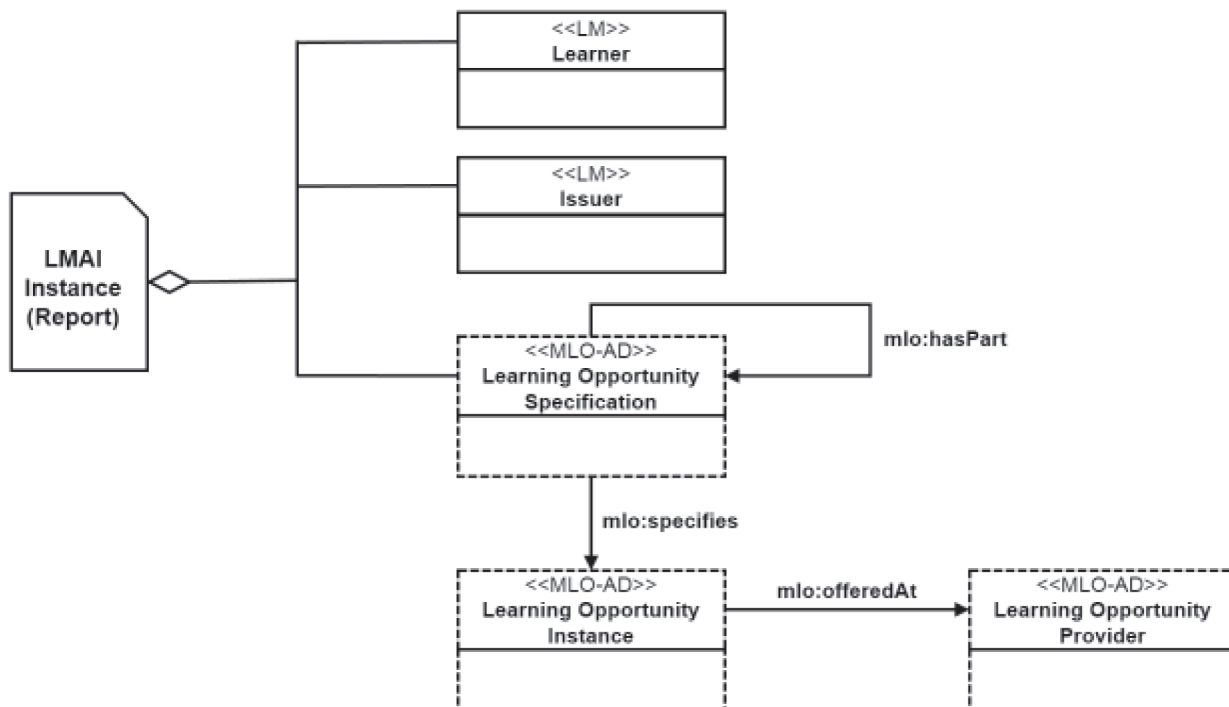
<<LM>>
Learner

<<LM>>
Issuer

LMAI Instance (Report)

<<MLO-AD>>
Learning Opportunity Specification

mlo:hasPart

mlo:specifies

<<MLO-AD>>
Learning Opportunity Instance

mlo:offeredAt

<<MLO-AD>>
Learning Opportunity Provider